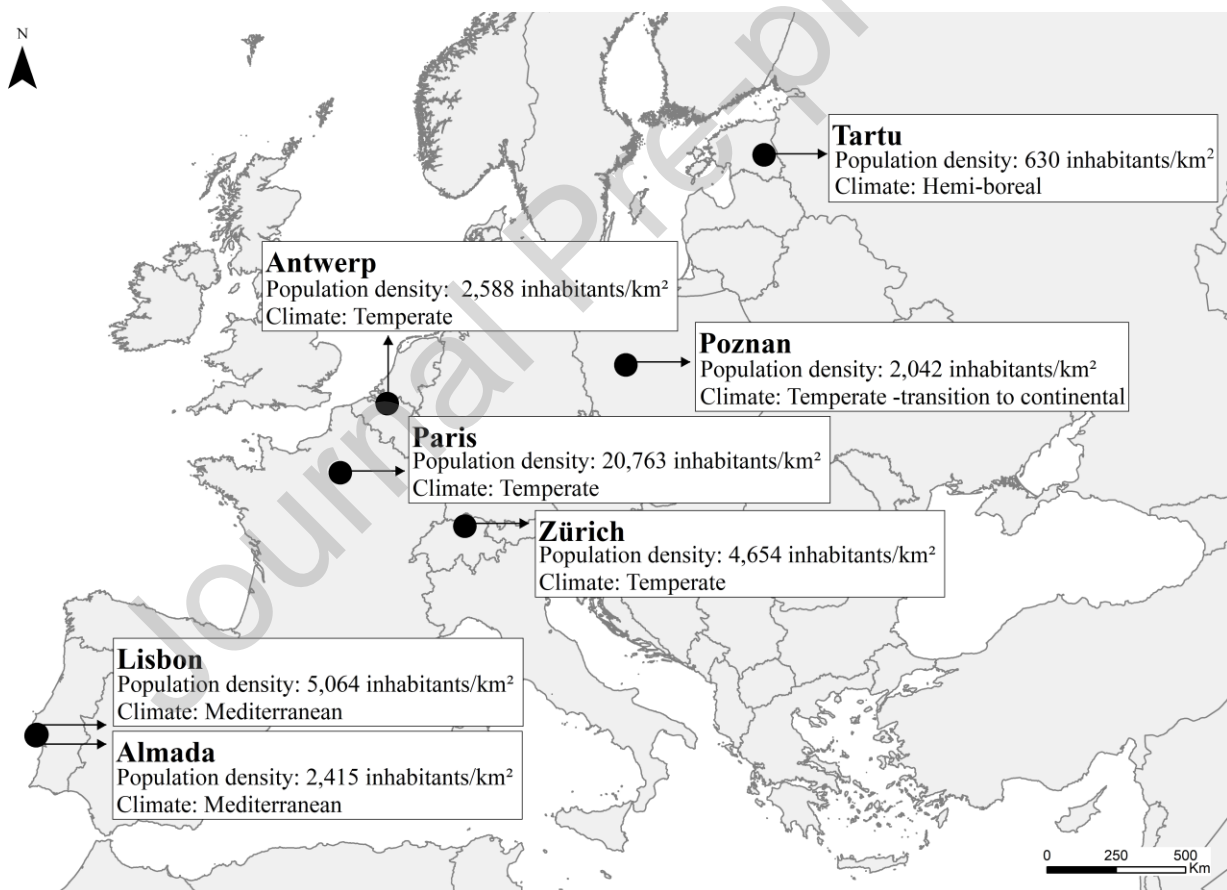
N

Journal Pre-proof

Tartu
Population density: 630 inhabitants/km$^2$
Climate: Hemi-boreal

Antwerp
Population density: 2,588 inhabitants/km²
Climate: Temperate

Poznan
Population density: 2,042 inhabitants/km²
Climate: Temperate -transition to continental

Paris
Population density: 20,763 inhabitants/km²
Climate: Temperate

Zürich
Population density: 4,654 inhabitants/km²
Climate: Temperate

Lisbon
Population density: 5,064 inhabitants/km²
Climate: Mediterranean

Almada
Population density: 2,415 inhabitants/km²
Climate: Mediterranean

0 250 500 Km